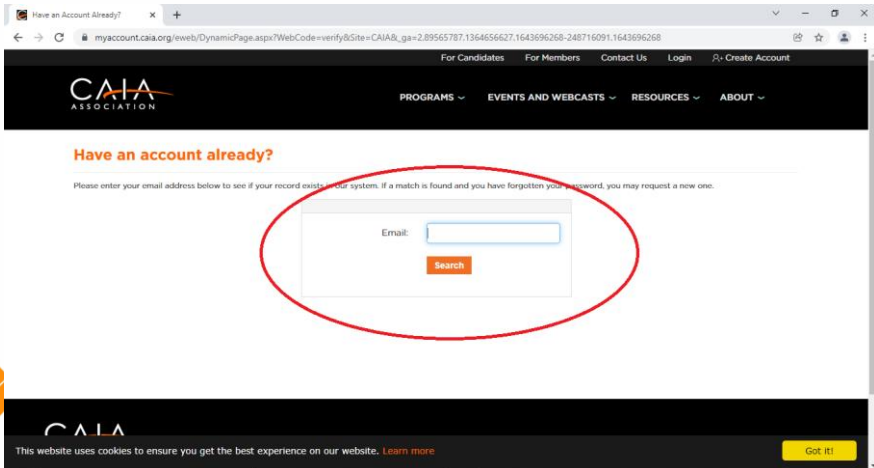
Have an Account Already?

myaccount.caia.org/eweb/DynamicPage.aspx?WebCode=verify&Site=CAIA&_ga=2.89565787.1364656627.1643696268-248716091.1643696268

For Candidates For Members Contact Us Login Create Account

CAIA ASSOCIATION

PROGRAMS EVENTS AND WEBCASTS RESOURCES ABOUT

Have an account already?

Please enter your email address below to see if your record exists in our system. If a match is found and you have forgotten your password, you may request a new one.

Email:

Search

CAIA

This website uses cookies to ensure you get the best experience on our website. Learn more

Got it!